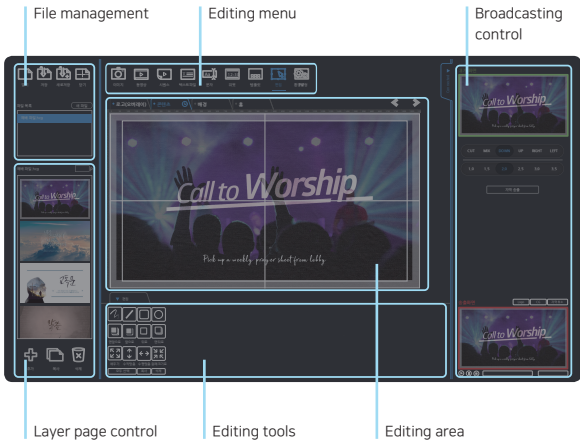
File management

Editing menu

Broadcasting control

Call to Worship

Pick up a weekly prayer sheet from lobby

Call to Worship

Call to Worship

Call to Worship

Layer page control

Editing tools

Editing area